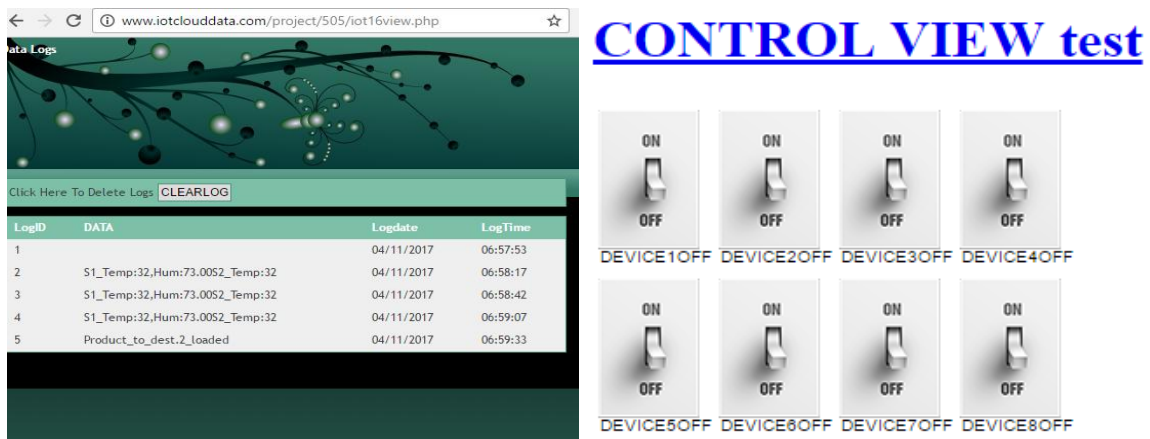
www.iotclouddata.com/project/505/iot16view.php

Data Logs

Click Here To Delete Logs CLEARLOG

| LogID | DATA | Logdate | LogTime |
|---|---|---|---|
| 1 | | 04/11/2017 | 06:57:53 |
| 2 | S1_Temp:32,Hum:73.00S2_Temp:32 | 04/11/2017 | 06:58:17 |
| 3 | S1_Temp:32,Hum:73.00S2_Temp:32 | 04/11/2017 | 06:58:42 |
| 4 | S1_Temp:32,Hum:73.00S2_Temp:32 | 04/11/2017 | 06:59:07 |
| 5 | Product_to_dest.2_loaded | 04/11/2017 | 06:59:33 |

CONTROL VIEW test

ON OFF DEVICE1OFF ON OFF DEVICE2OFF ON OFF DEVICE3OFF ON OFF DEVICE4OFF

ON OFF DEVICE5OFF ON OFF DEVICE6OFF ON OFF DEVICE7OFF ON OFF DEVICE8OFF